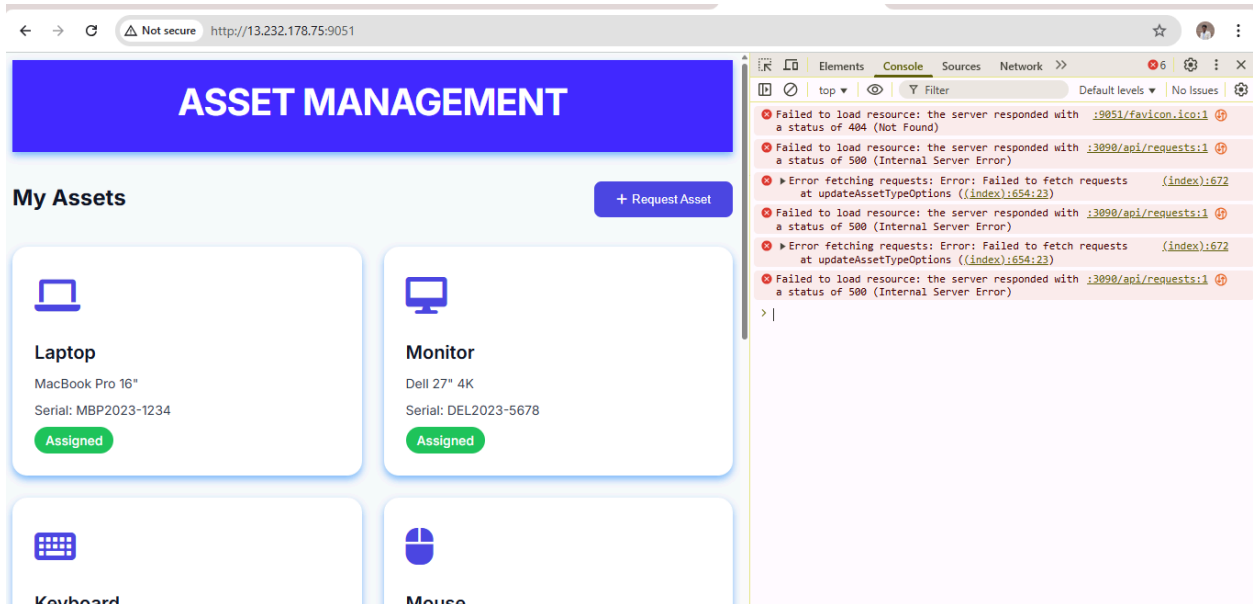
Not secure http://13.232.178.75:9051

ASSET MANAGEMENT

My Assets

+ Request Asset

Laptop
MacBook Pro 16"
Serial: MBP2023-1234
Assigned

Monitor
Dell 27" 4K
Serial: DEL2023-5678
Assigned

Keyboard

Mouse

Elements Console Sources Network >> 6

top ▾ Filter Default levels ▾ No Issues

Failed to load resource: the server responded with a status of 404 (Not Found) :9051/favicon.ico:1

Failed to load resource: the server responded with a status of 500 (Internal Server Error) :3090/api/requests:1

▶ Error fetching requests: Error: Failed to fetch requests at updateAssetTypeOptions ((index):654:23) (index):672

Failed to load resource: the server responded with a status of 500 (Internal Server Error) :3090/api/requests:1

▶ Error fetching requests: Error: Failed to fetch requests at updateAssetTypeOptions ((index):654:23) (index):672

Failed to load resource: the server responded with a status of 500 (Internal Server Error) :3090/api/requests:1

>